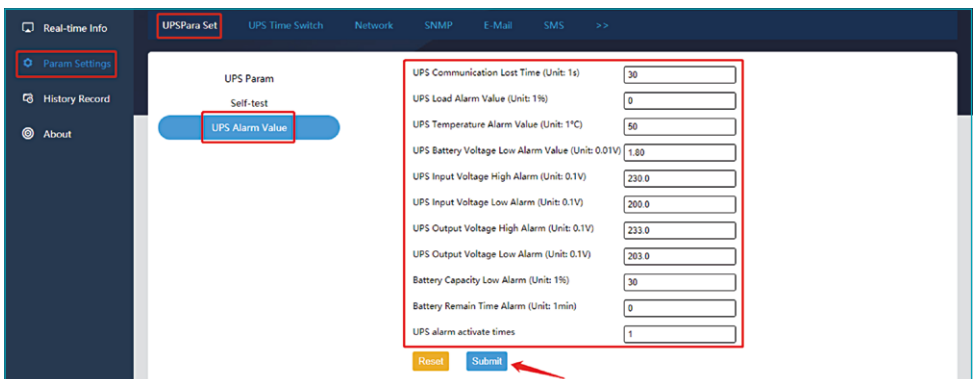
Real-time Info
Param Settings
History Record
About

UPSPara Set
UPS Time Switch
Network
SNMP
E-Mail
SMS
>>

UPS Param
Self-test
UPS Alarm Value

| | |
|---|---|
| UPS Communication Lost Time (Unit: 1s) | 30 |
| UPS Load Alarm Value (Unit: 1%) | 0 |
| UPS Temperature Alarm Value (Unit: 1°C) | 50 |
| UPS Battery Voltage Low Alarm Value (Unit: 0.01V) | 1.80 |
| UPS Input Voltage High Alarm (Unit: 0.1V) | 230.0 |
| UPS Input Voltage Low Alarm (Unit: 0.1V) | 200.0 |
| UPS Output Voltage High Alarm (Unit: 0.1V) | 233.0 |
| UPS Output Voltage Low Alarm (Unit: 0.1V) | 203.0 |
| Battery Capacity Low Alarm (Unit: 1%) | 30 |
| Battery Remain Time Alarm (Unit: 1min) | 0 |
| UPS alarm activate times | 1 |

Reset
Submit